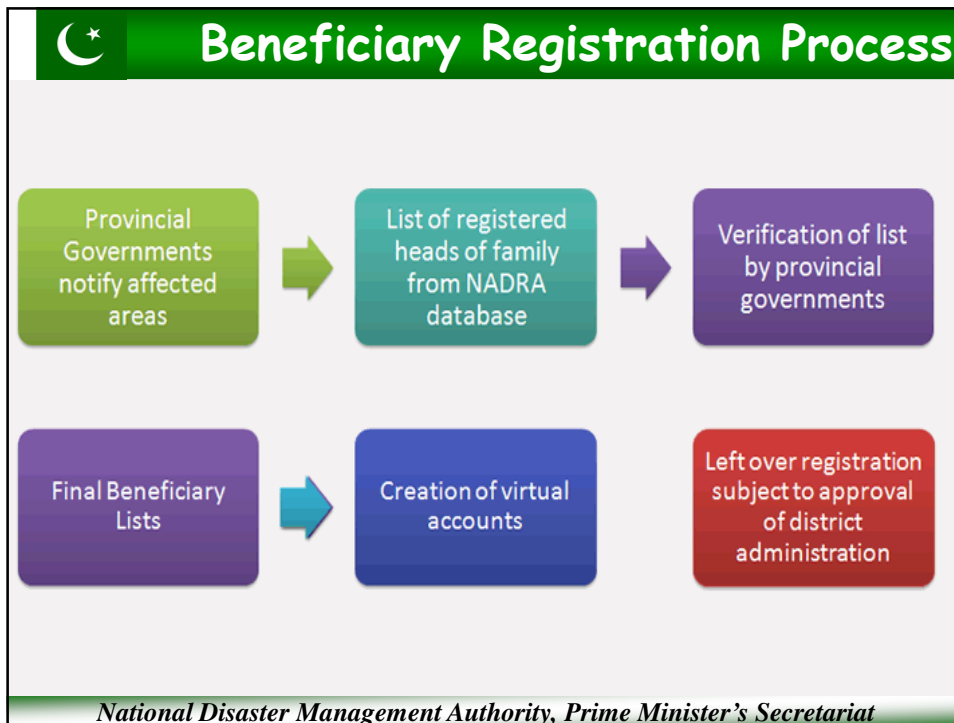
Beneficiary Registration Process

Provincial Governments notify affected areas

List of registered heads of family from NADRA database

Verification of list by provincial governments

Final Beneficiary Lists

Creation of virtual accounts

Left over registration subject to approval of district administration

National Disaster Management Authority, Prime Minister's Secretariat